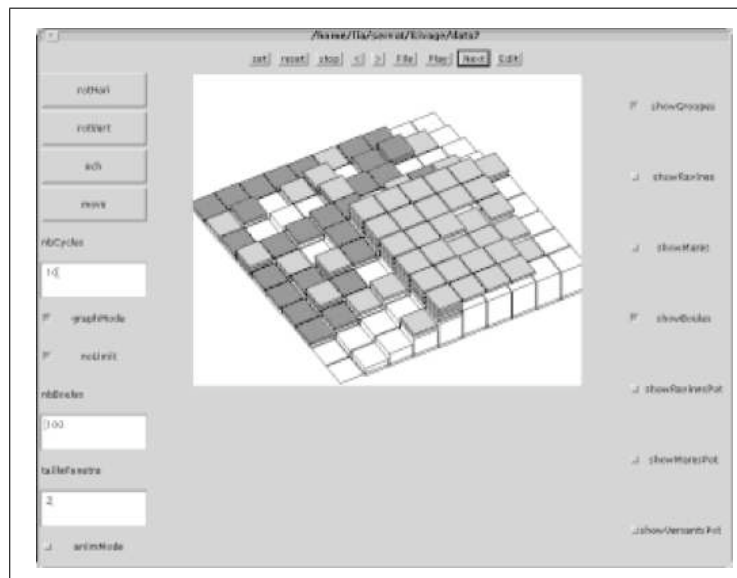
/home/lip/servat/Rivage/data7

set reset stop < > File Play Next Edit

rotHori

rotVert

ech

move

nbCycles

10

graphMode

noLimit

nbBoules

100

tailleFenetre

2

animMode

showGroupes

showRavines

showMares

showBoules

showRavinesPot

showMaresPot

showVersantsPot